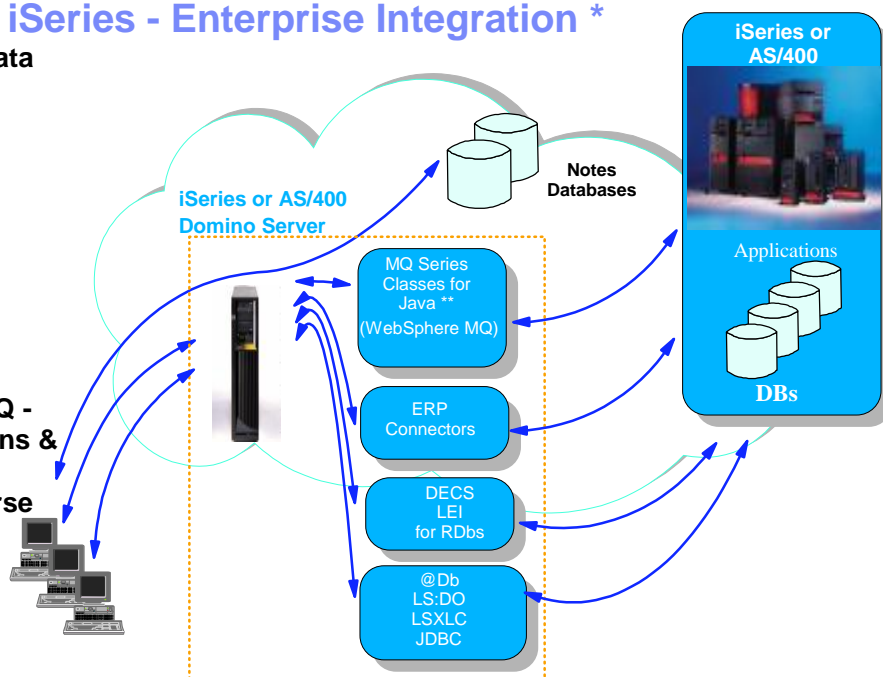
iSeries - Enterprise Integration *

ata

Q -

ns &

rse

Notes Databases

iSeries or AS/400 Domino Server

MQ Series Classes for Java ** (WebSphere MQ)

ERP Connectors

DECS LEI for RDbs

@Db LS:DO LSXLC JDBC

iSeries or AS/400

Applications

DBs